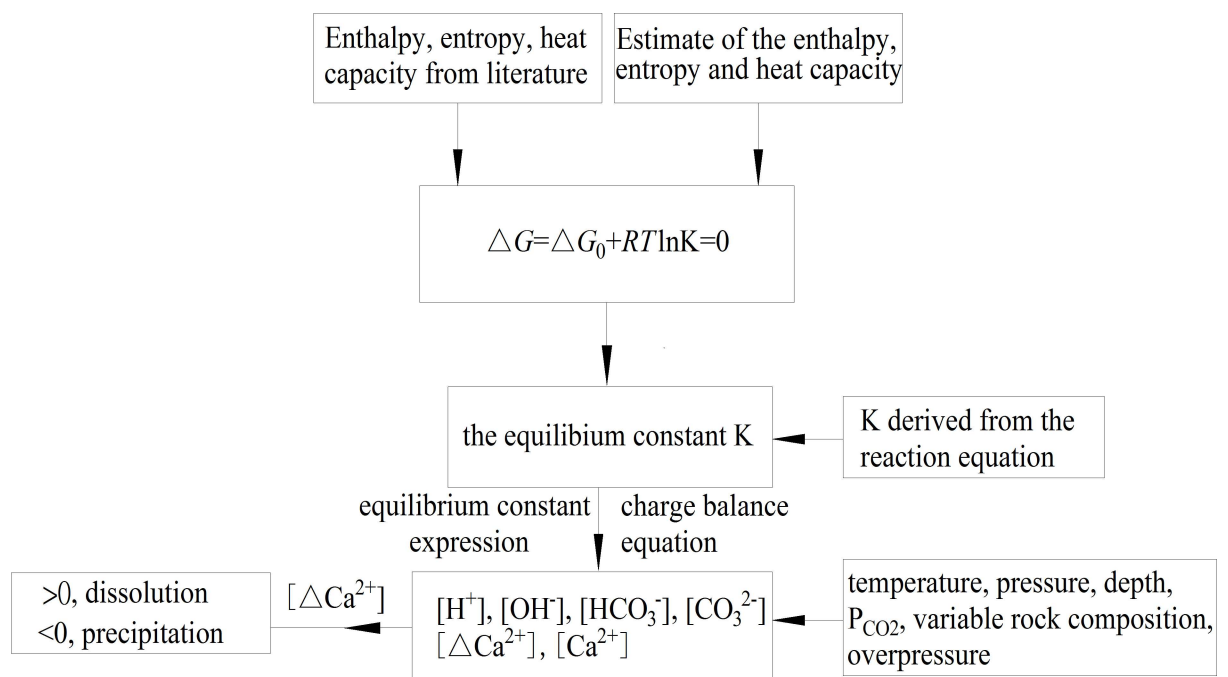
Enthalpy, entropy, heat capacity from literature

Estimate of the enthalpy, entropy and heat capacity

$\triangle G=\triangle G_0+RT\ln K=0$

the equilibium constant K

K derived from the reaction equation

equilibrium constant expression

charge balance equation

$>0$, dissolution
$<0$, precipitation

$[\triangle Ca^{2+}]$

$[H^+]$, $[OH^-]$, $[HCO_3^-]$, $[CO_3^{2-}]$
$[\triangle Ca^{2+}]$, $[Ca^{2+}]$

temperature, pressure, depth, $P_{CO2}$, variable rock composition, overpressure